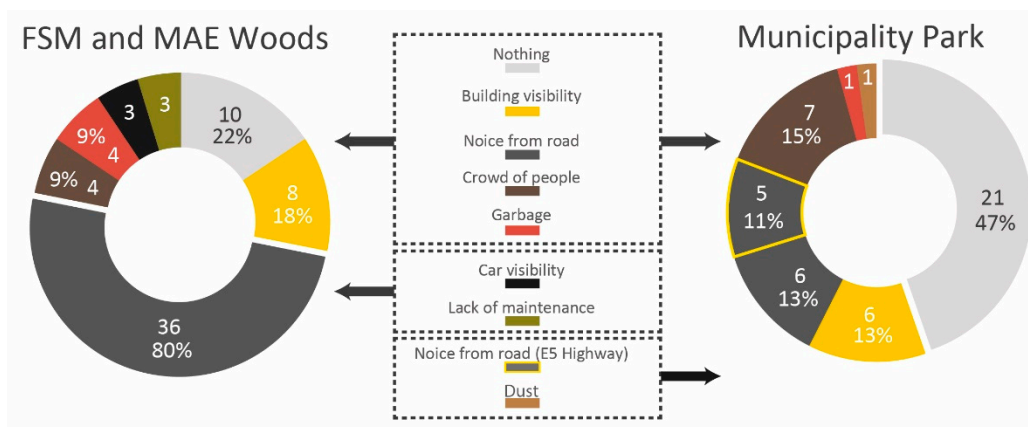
FSM and MAE Woods

Municipality Park

Nothing

Building visibility

Noice from road

Crowd of people

Garbage

Car visibility

Lack of maintenance

Noice from road (E5 Highway)

Dust

10
22%

8
18%

36
80%

9% 4

9% 4

3

3

21
47%

6
13%

6
13%

5
11%

7
15%

1

1